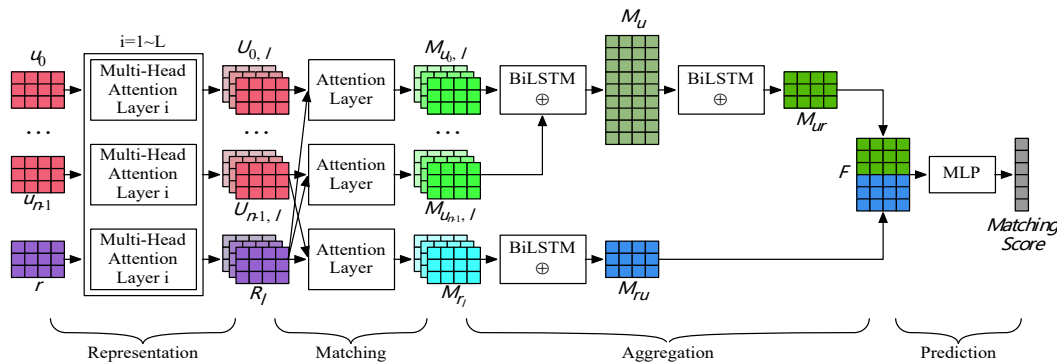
i=1~L

$u_0$

...

$u_{n-1}$

$r$

Multi-Head Attention Layer i

Multi-Head Attention Layer i

Multi-Head Attention Layer i

$U_{0,\,l}$

...

$U_{n-1,\,l}$

$R_l$

Attention Layer

Attention Layer

Attention Layer

$M_{u_0,\,l}$

...

$M_{u_{n-1},\,l}$

$M_{r_l}$

BiLSTM $\oplus$

BiLSTM $\oplus$

$M_u$

BiLSTM $\oplus$

$M_{ur}$

$M_{ru}$

$F$

MLP

Matching Score

Representation

Matching

Aggregation

Prediction